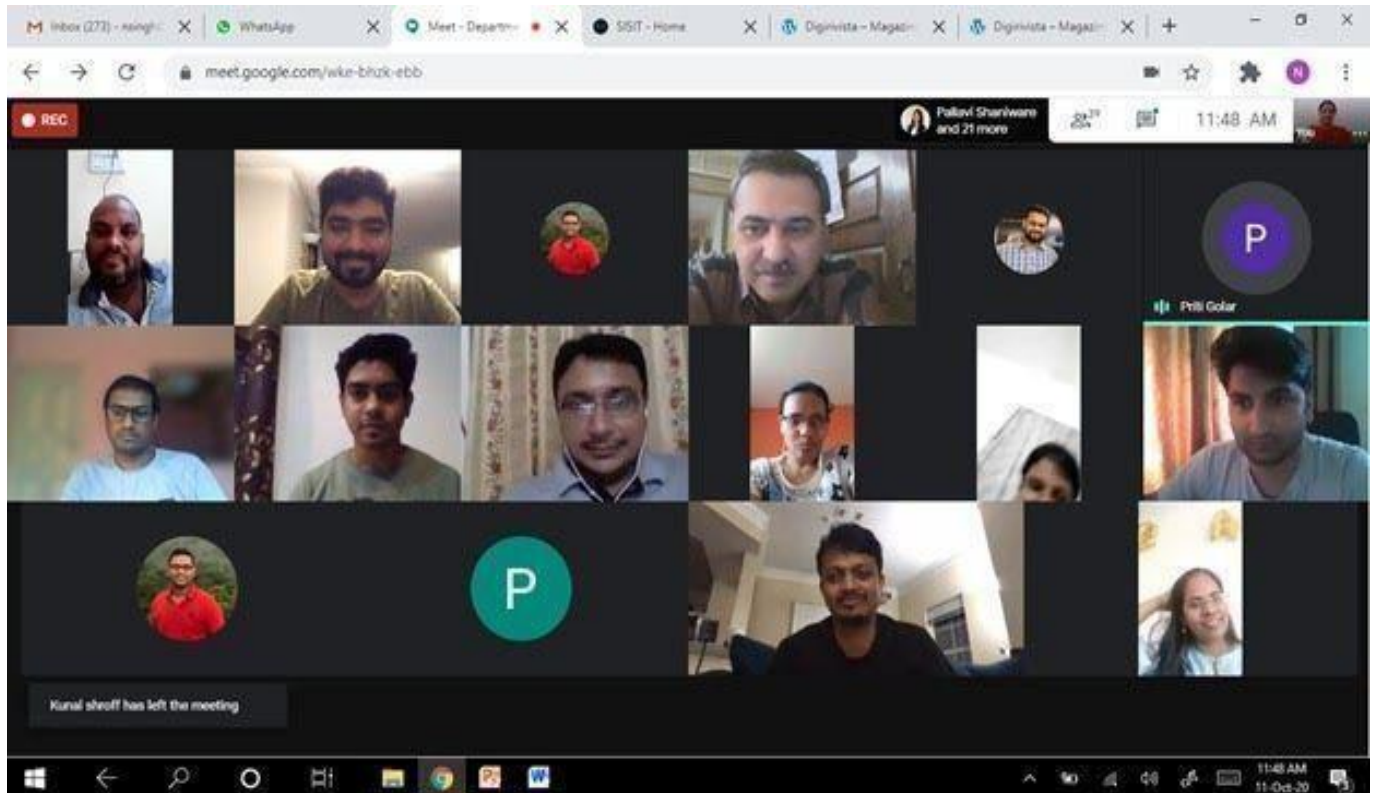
Inbox (273) - nsingh
WhatsApp
Meet - Departm
SISIT - Home
Digirvista - Magazi
Digirvista - Magazi
meet.google.com/wke-bhzk-ebb
N
REC
Pallavi Shaniware and 21 more
23
11:48 AM
You
P
Priti Golar
P
Kunal shroff has left the meeting
11:48 AM
11-Oct-20